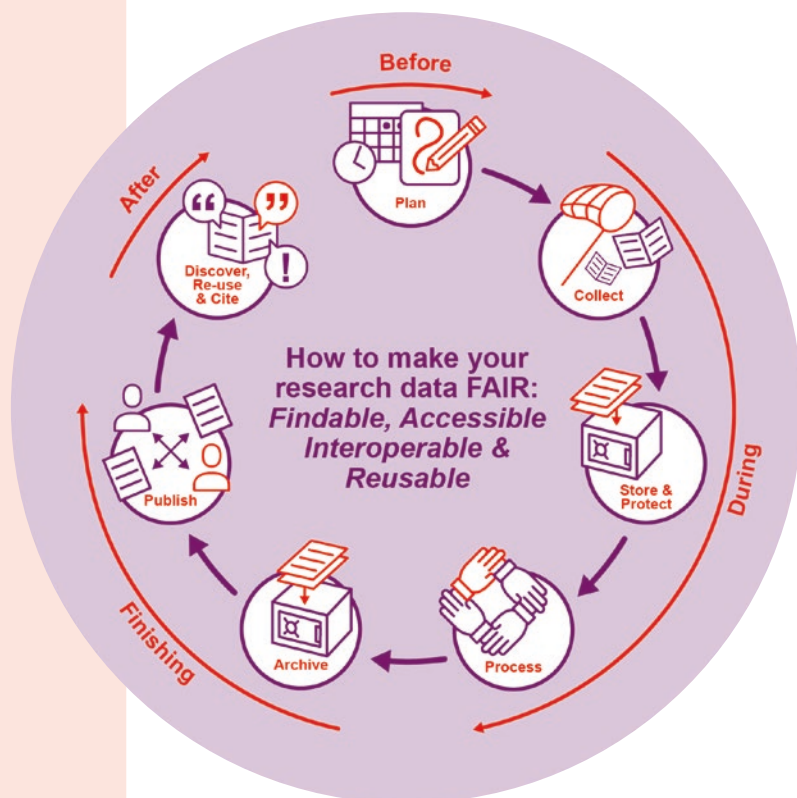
Before

Plan

Collect

Store & Protect

Process

Archive

Publish

Discover, Re-use & Cite

During

Finishing

After

How to make your research data FAIR: *Findable, Accessible Interoperable & Reusable*